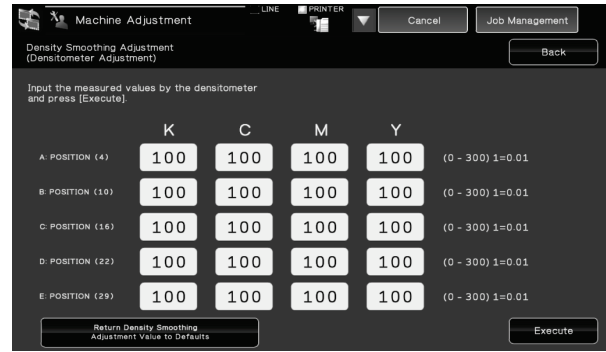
Machine Adjustment

LINE

PRINTER

Cancel

Job Management

Density Smoothing Adjustment (Densitometer Adjustment)

Back

Input the measured values by the densitometer and press [Execute].

|  | K | C | M | Y |  |
|---|---|---|---|---|---|
| A: POSITION (4) | 100 | 100 | 100 | 100 | (0 - 300) 1=0.01 |
| B: POSITION (10) | 100 | 100 | 100 | 100 | (0 - 300) 1=0.01 |
| C: POSITION (16) | 100 | 100 | 100 | 100 | (0 - 300) 1=0.01 |
| D: POSITION (22) | 100 | 100 | 100 | 100 | (0 - 300) 1=0.01 |
| E: POSITION (29) | 100 | 100 | 100 | 100 | (0 - 300) 1=0.01 |

Return Density Smoothing Adjustment Value to Defaults

Execute